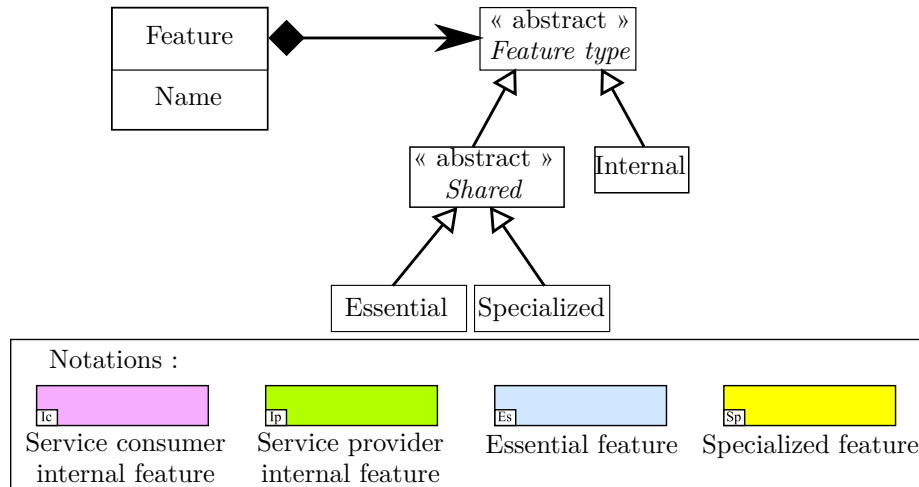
Feature

Name

« abstract »
*Feature type*

« abstract »
*Shared*

Internal

Essential

Specialized

Notations :

Ic
Service consumer internal feature

Ip
Service provider internal feature

Es
Essential feature

Sp
Specialized feature